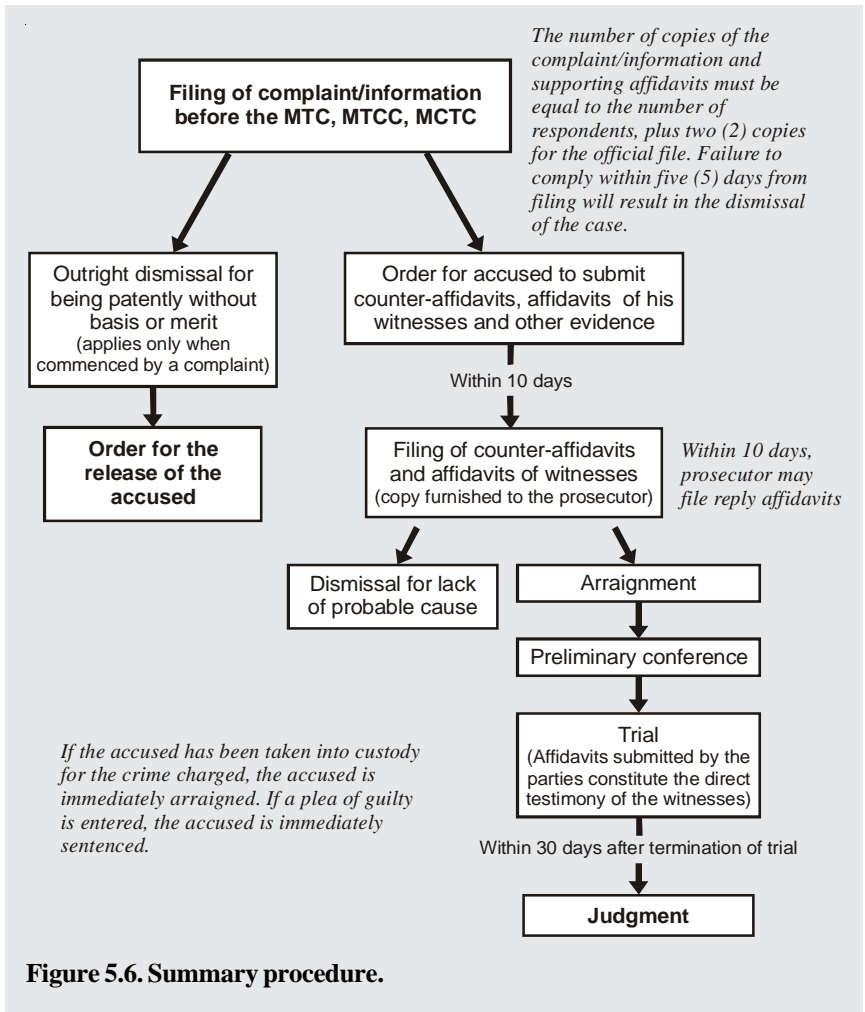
Filing of complaint/information before the MTC, MTCC, MCTC

The number of copies of the complaint/information and supporting affidavits must be equal to the number of respondents, plus two (2) copies for the official file. Failure to comply within five (5) days from filing will result in the dismissal of the case.

Outright dismissal for being patently without basis or merit (applies only when commenced by a complaint)

Order for the release of the accused

Order for accused to submit counter-affidavits, affidavits of his witnesses and other evidence

Within 10 days

Filing of counter-affidavits and affidavits of witnesses (copy furnished to the prosecutor)

Within 10 days, prosecutor may file reply affidavits

Dismissal for lack of probable cause

Arraignment

Preliminary conference

Trial (Affidavits submitted by the parties constitute the direct testimony of the witnesses)

If the accused has been taken into custody for the crime charged, the accused is immediately arraigned. If a plea of guilty is entered, the accused is immediately sentenced.

Within 30 days after termination of trial

Judgment

Figure 5.6. Summary procedure.